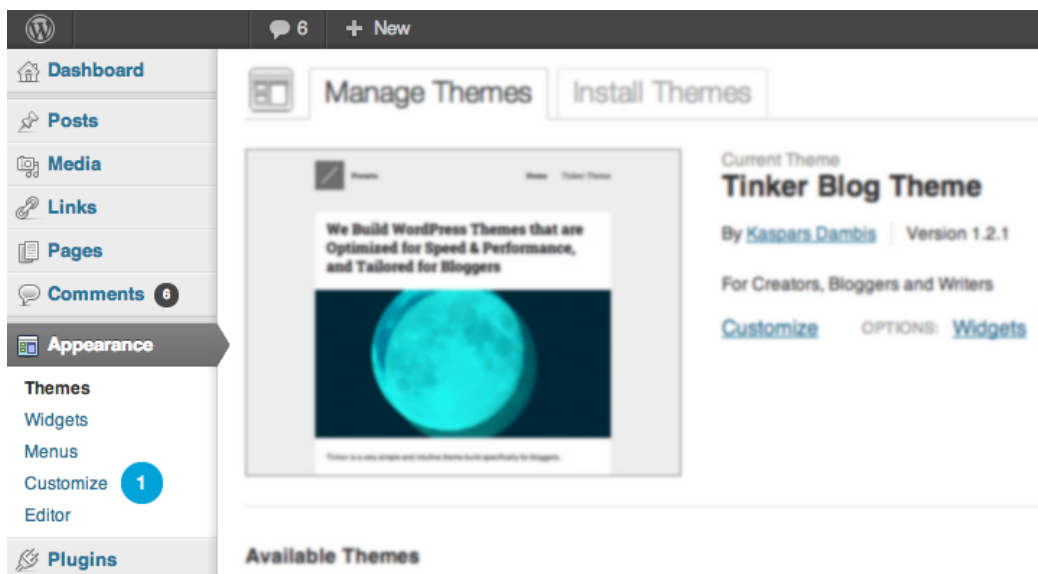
6 + New

Dashboard
Posts
Media
Links
Pages
Comments 6
Appearance
Themes
Widgets
Menus
Customize 1
Editor
Plugins

Manage Themes Install Themes

Presets Home Tinker Theme

We Build WordPress Themes that are Optimized for Speed & Performance, and Tailored for Bloggers

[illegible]

Current Theme
Tinker Blog Theme
By Kaspars Dambis | Version 1.2.1

For Creators, Bloggers and Writers

Customize OPTIONS: Widgets

Available Themes